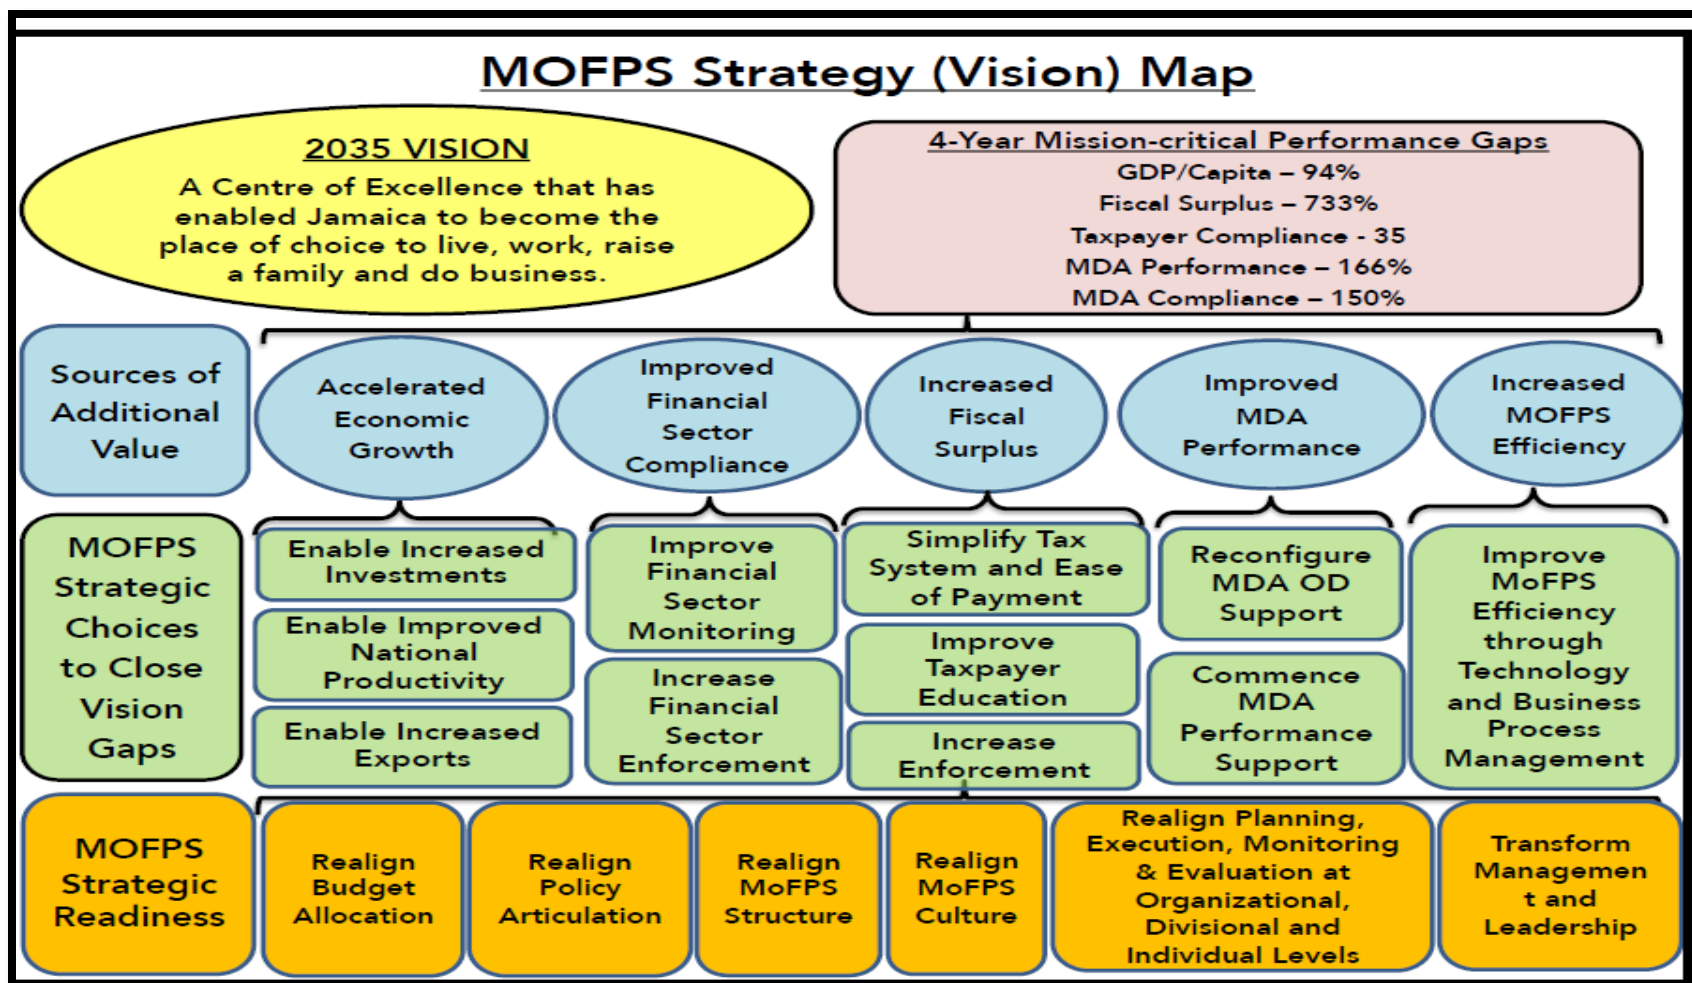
MOFPS Strategy (Vision) Map

2035 VISION
A Centre of Excellence that has enabled Jamaica to become the place of choice to live, work, raise a family and do business.

4-Year Mission-critical Performance Gaps
GDP/Capita – 94%
Fiscal Surplus – 733%
Taxpayer Compliance - 35
MDA Performance – 166%
MDA Compliance – 150%

Sources of Additional Value

Accelerated Economic Growth

Improved Financial Sector Compliance

Increased Fiscal Surplus

Improved MDA Performance

Increased MOFPS Efficiency

MOFPS Strategic Choices to Close Vision Gaps

Enable Increased Investments

Enable Improved National Productivity

Enable Increased Exports

Improve Financial Sector Monitoring

Increase Financial Sector Enforcement

Simplify Tax System and Ease of Payment

Improve Taxpayer Education

Increase Enforcement

Reconfigure MDA OD Support

Commence MDA Performance Support

Improve MoFPS Efficiency through Technology and Business Process Management

MOFPS Strategic Readiness

Realign Budget Allocation

Realign Policy Articulation

Realign MoFPS Structure

Realign MoFPS Culture

Realign Planning, Execution, Monitoring & Evaluation at Organizational, Divisional and Individual Levels

Transform Managemen t and Leadership